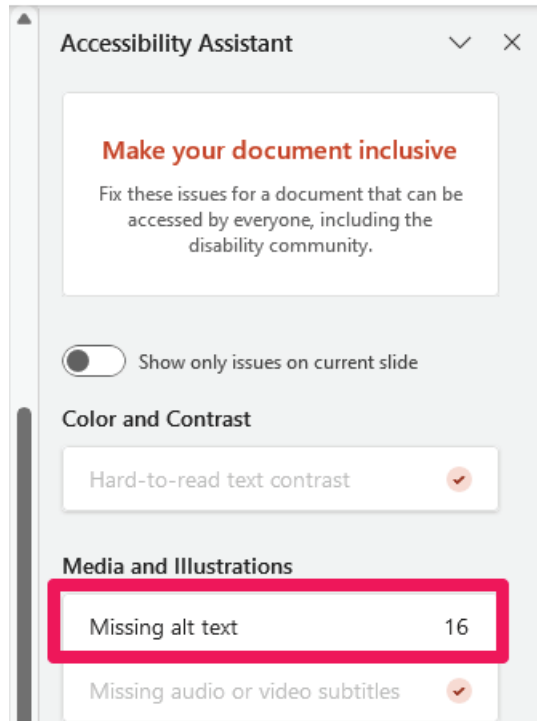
Accessibility Assistant

Make your document inclusive

Fix these issues for a document that can be accessed by everyone, including the disability community.

Show only issues on current slide

Color and Contrast

Hard-to-read text contrast

Media and Illustrations

Missing alt text 16

Missing audio or video subtitles